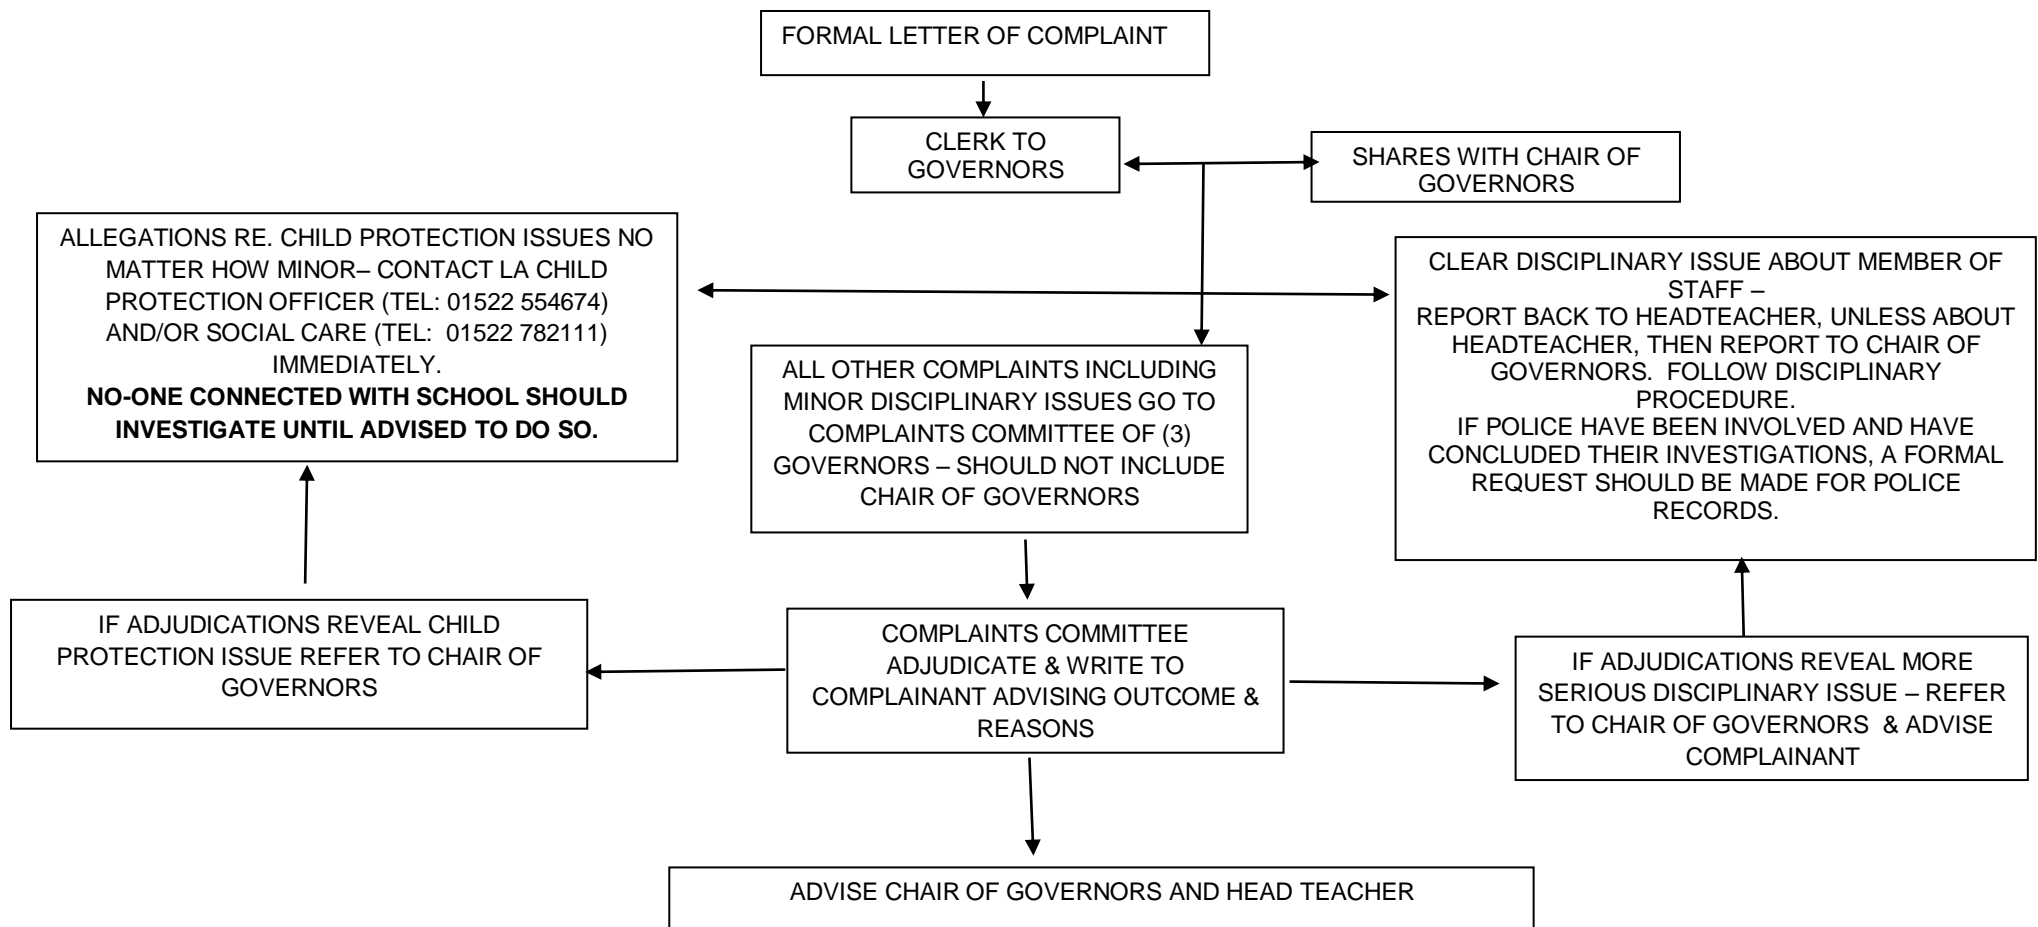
FORMAL LETTER OF COMPLAINT

CLERK TO GOVERNORS

SHARES WITH CHAIR OF GOVERNORS

ALLEGATIONS RE. CHILD PROTECTION ISSUES NO MATTER HOW MINOR– CONTACT LA CHILD PROTECTION OFFICER (TEL: 01522 554674) AND/OR SOCIAL CARE (TEL: 01522 782111) IMMEDIATELY.
**NO-ONE CONNECTED WITH SCHOOL SHOULD INVESTIGATE UNTIL ADVISED TO DO SO.**

CLEAR DISCIPLINARY ISSUE ABOUT MEMBER OF STAFF –
REPORT BACK TO HEADTEACHER, UNLESS ABOUT HEADTEACHER, THEN REPORT TO CHAIR OF GOVERNORS. FOLLOW DISCIPLINARY PROCEDURE.
IF POLICE HAVE BEEN INVOLVED AND HAVE CONCLUDED THEIR INVESTIGATIONS, A FORMAL REQUEST SHOULD BE MADE FOR POLICE RECORDS.

ALL OTHER COMPLAINTS INCLUDING MINOR DISCIPLINARY ISSUES GO TO COMPLAINTS COMMITTEE OF (3) GOVERNORS – SHOULD NOT INCLUDE CHAIR OF GOVERNORS

IF ADJUDICATIONS REVEAL CHILD PROTECTION ISSUE REFER TO CHAIR OF GOVERNORS

COMPLAINTS COMMITTEE ADJUDICATE & WRITE TO COMPLAINANT ADVISING OUTCOME & REASONS

IF ADJUDICATIONS REVEAL MORE SERIOUS DISCIPLINARY ISSUE – REFER TO CHAIR OF GOVERNORS & ADVISE COMPLAINANT

ADVISE CHAIR OF GOVERNORS AND HEAD TEACHER